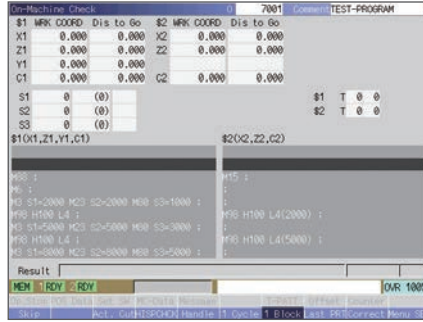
On-Machine Check 0 7001 Comment TEST-PROGRAM

| $1 | WRK COORD | Dis to Go | $2 | WRK COORD | Dis to Go |
|---|---|---|---|---|---|
| X1 | 0.000 | 0.000 | X2 | 0.000 | 0.000 |
| Z1 | 0.000 | 0.000 | Z2 | 0.000 | 0.000 |
| Y1 | 0.000 | 0.000 | | | |
| C1 | 0.000 | 0.000 | C2 | 0.000 | 0.000 |

S1 0 (0)
S2 0 (0)
S3 0 (0)

$1 T 0 0
$2 T 0 0

$1(X1,Z1,Y1,C1)

M88 ;
M6 ;
M3 S1=2000 M23 S2=2000 M60 S3=1000 ;
M98 H100 L4 ;
M3 S1=5000 M23 S2=5000 M60 S3=3000 ;
M98 H100 L4 ;
M3 S1=8000 M23 S2=8000 M60 S3=5000 ;

$2(X2,Z2,C2)

M15 ;

M98 H100 L4(2000) ;

M98 H100 L4(5000) ;

Result

MEM 1 RDY 2 RDY OVR 100%

On-Stop | TO Dat | Set SW | MC-Cold | Message | | T-PATT | Offset | Counter
Skip | | Act. Cut | HSPCHDK | Handle | 1 Cycle | 1 Block | Last PRT | Correct | Menu S